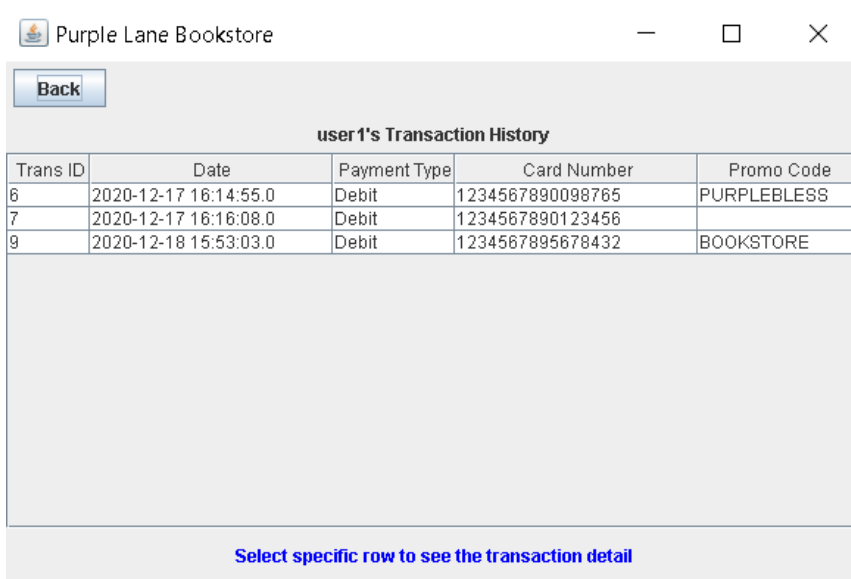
Purple Lane Bookstore

Back

user1's Transaction History

| Trans ID | Date | Payment Type | Card Number | Promo Code |
|---|---|---|---|---|
| 6 | 2020-12-17 16:14:55.0 | Debit | 1234567890098765 | PURPLEBLESS |
| 7 | 2020-12-17 16:16:08.0 | Debit | 1234567890123456 | |
| 9 | 2020-12-18 15:53:03.0 | Debit | 1234567895678432 | BOOKSTORE |

Select specific row to see the transaction detail